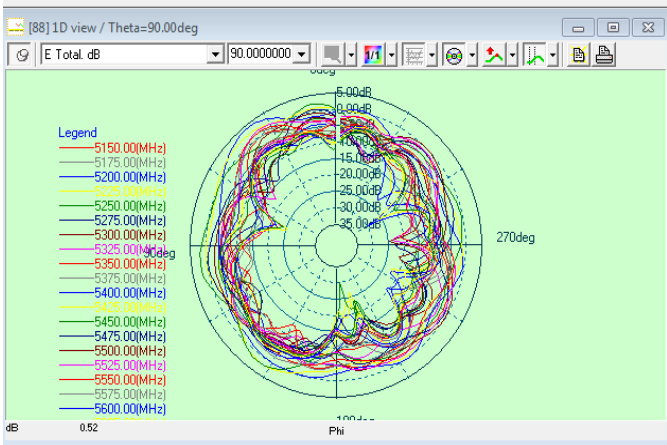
[88] 1D view / Theta=90.00deg

E Total. dB

90.0000000

0deg

5.00dB

0.00dB

-5.00dB

-10.00dB

-15.00dB

-20.00dB

-25.00dB

-30.00dB

-35.00dB

90deg

270deg

180deg

Legend

5150.00(MHz)

5175.00(MHz)

5200.00(MHz)

5225.00(MHz)

5250.00(MHz)

5275.00(MHz)

5300.00(MHz)

5325.00(MHz)

5350.00(MHz)

5375.00(MHz)

5400.00(MHz)

5425.00(MHz)

5450.00(MHz)

5475.00(MHz)

5500.00(MHz)

5525.00(MHz)

5550.00(MHz)

5575.00(MHz)

5600.00(MHz)

dB 0.52

Phi